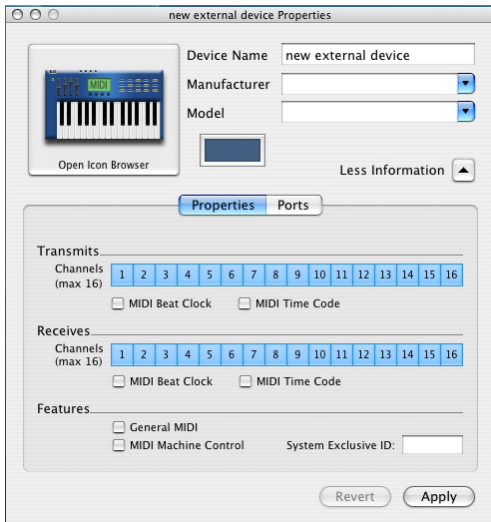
new external device Properties

MIDI

Open Icon Browser

Device Name new external device
Manufacturer
Model

Less Information

Properties Ports

Transmits
Channels (max 16)

| 1 | 2 | 3 | 4 | 5 | 6 | 7 | 8 | 9 | 10 | 11 | 12 | 13 | 14 | 15 | 16 |
|---|---|---|---|---|---|---|---|---|---|---|---|---|---|---|---|

MIDI Beat Clock MIDI Time Code

Receives
Channels (max 16)

| 1 | 2 | 3 | 4 | 5 | 6 | 7 | 8 | 9 | 10 | 11 | 12 | 13 | 14 | 15 | 16 |
|---|---|---|---|---|---|---|---|---|---|---|---|---|---|---|---|

MIDI Beat Clock MIDI Time Code

Features
General MIDI
MIDI Machine Control System Exclusive ID:

Revert Apply